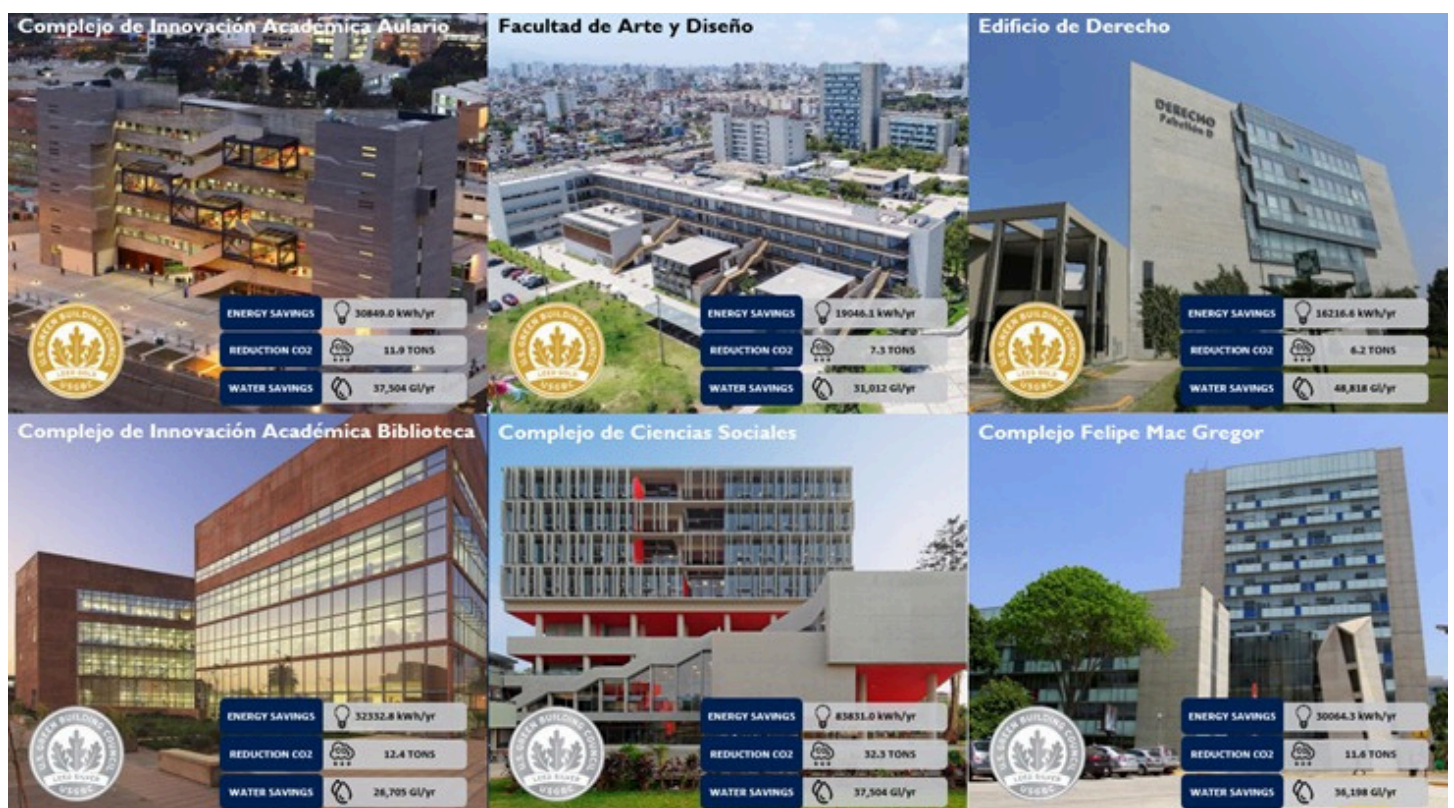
Complejo de Innovación Académica Aulario

ENERGY SAVINGS 30849.0 kWh/yr
REDUCTION CO2 11.9 TONS
WATER SAVINGS 37,504 Gl/yr

U.S. GREEN BUILDING COUNCIL LEED GOLD USGBC

Facultad de Arte y Diseño

ENERGY SAVINGS 19046.1 kWh/yr
REDUCTION CO2 7.3 TONS
WATER SAVINGS 31,012 Gl/yr

U.S. GREEN BUILDING COUNCIL LEED GOLD USGBC

Edificio de Derecho

DERECHO Pabellón D

ENERGY SAVINGS 16216.6 kWh/yr
REDUCTION CO2 6.2 TONS
WATER SAVINGS 48,818 Gl/yr

U.S. GREEN BUILDING COUNCIL LEED GOLD USGBC

Complejo de Innovación Académica Biblioteca

ENERGY SAVINGS 32332.8 kWh/yr
REDUCTION CO2 12.4 TONS
WATER SAVINGS 26,705 Gl/yr

U.S. GREEN BUILDING COUNCIL LEED SILVER USGBC

Complejo de Ciencias Sociales

ENERGY SAVINGS 83831.0 kWh/yr
REDUCTION CO2 32.3 TONS
WATER SAVINGS 37,504 Gl/yr

U.S. GREEN BUILDING COUNCIL LEED SILVER USGBC

Complejo Felipe Mac Gregor

ENERGY SAVINGS 30064.3 kWh/yr
REDUCTION CO2 11.6 TONS
WATER SAVINGS 36,198 Gl/yr

U.S. GREEN BUILDING COUNCIL LEED SILVER USGBC